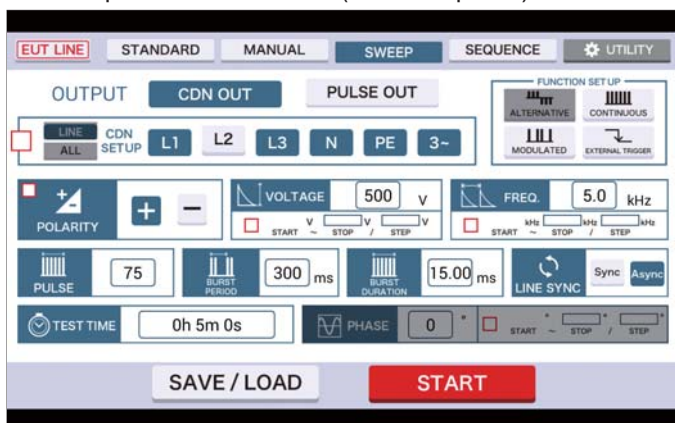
EUT LINE
STANDARD
MANUAL
SWEEP
SEQUENCE
UTILITY

OUTPUT
CDN OUT
PULSE OUT

FUNCTION SET UP
ALTERNATIVE
CONTINUOUS
MODULATED
EXTERNAL TRIGGER

LINE
ALL
CDN SETUP
L1
L2
L3
N
PE
3~

POLARITY
+
−

VOLTAGE
500
V
START ~ V STOP V / STEP V

FREQ.
5.0
kHz
START ~ kHz STOP kHz / STEP kHz

PULSE
75

BURST PERIOD
300
ms

BURST DURATION
15.00
ms

LINE SYNC
Sync
Async

TEST TIME
0h 5m 0s

PHASE
0
°
START ° ~ STOP ° / STEP °

SAVE / LOAD
START